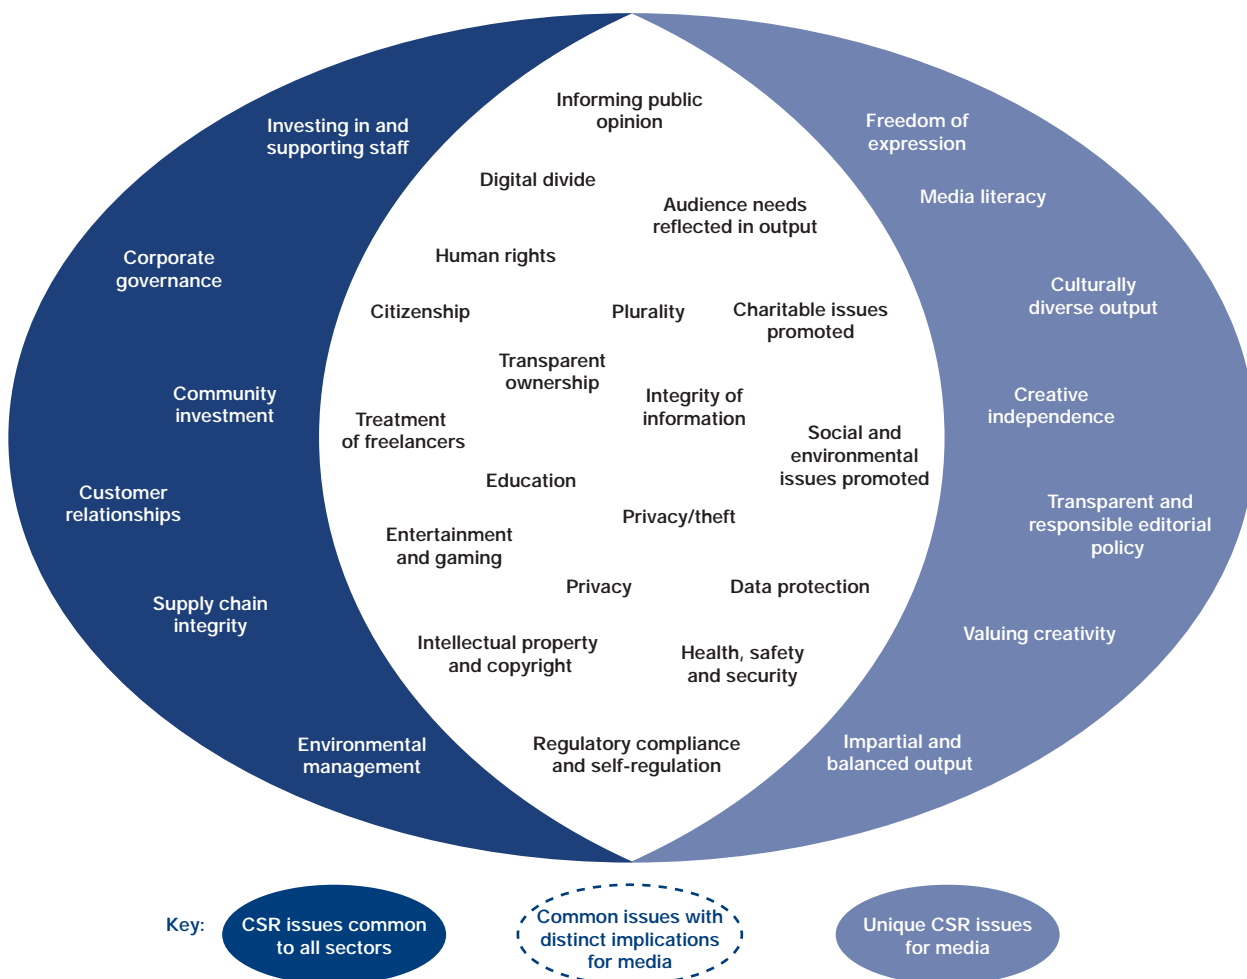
Investing in and supporting staff

Corporate governance

Community investment

Customer relationships

Supply chain integrity

Environmental management

Informing public opinion

Digital divide

Audience needs reflected in output

Human rights

Citizenship

Plurality

Charitable issues promoted

Transparent ownership

Integrity of information

Treatment of freelancers

Social and environmental issues promoted

Education

Privacy/theft

Entertainment and gaming

Privacy

Data protection

Intellectual property and copyright

Health, safety and security

Regulatory compliance and self-regulation

Freedom of expression

Media literacy

Culturally diverse output

Creative independence

Transparent and responsible editorial policy

Valuing creativity

Impartial and balanced output

Key:

CSR issues common to all sectors

Common issues with distinct implications for media

Unique CSR issues for media